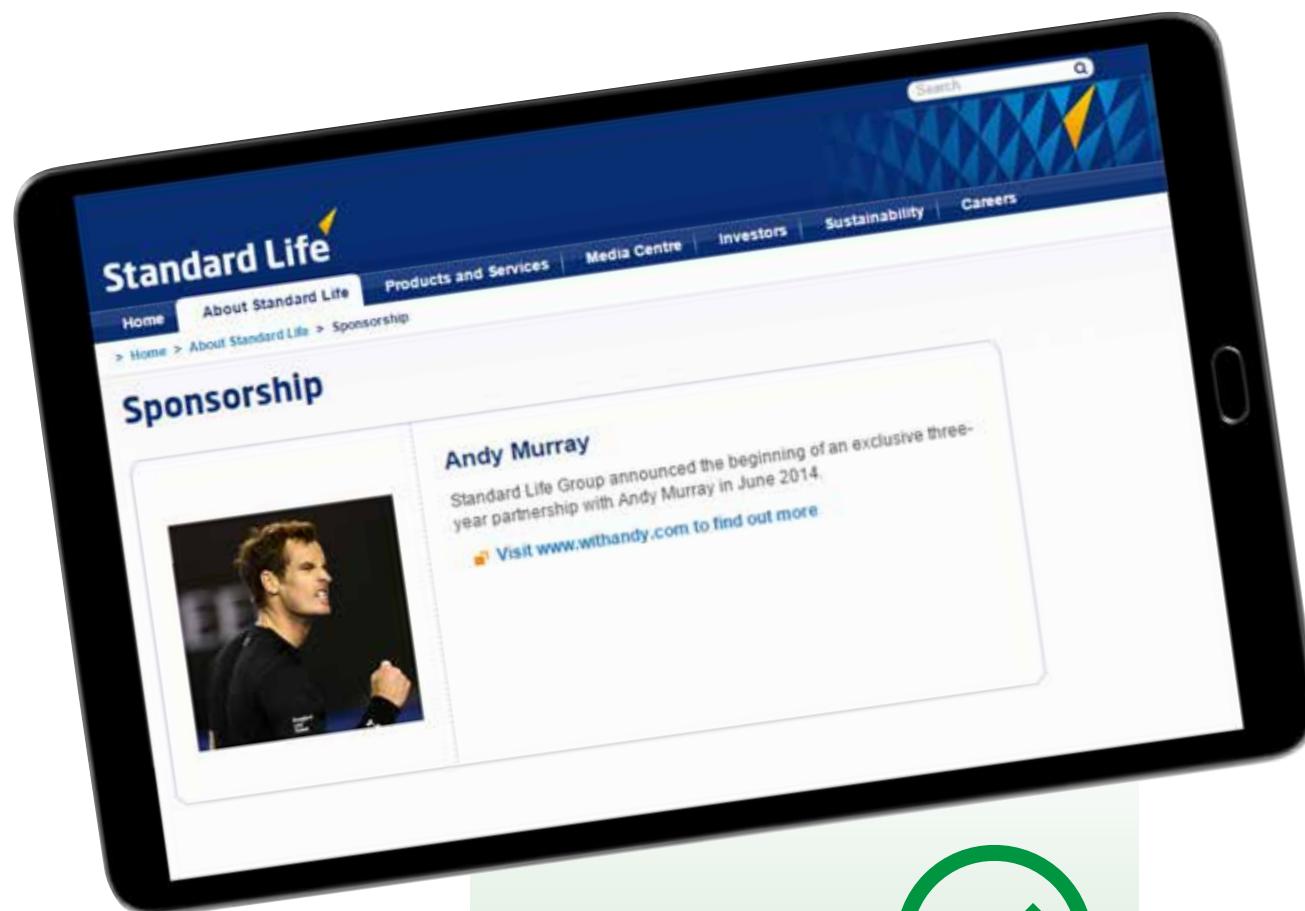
Search

Standard Life

Home | About Standard Life | Products and Services | Media Centre | Investors | Sustainability | Careers

> Home > About Standard Life > Sponsorship

Sponsorship

Andy Murray

Standard Life Group announced the beginning of an exclusive three-year partnership with Andy Murray in June 2014.

Visit www.withandy.com to find out more